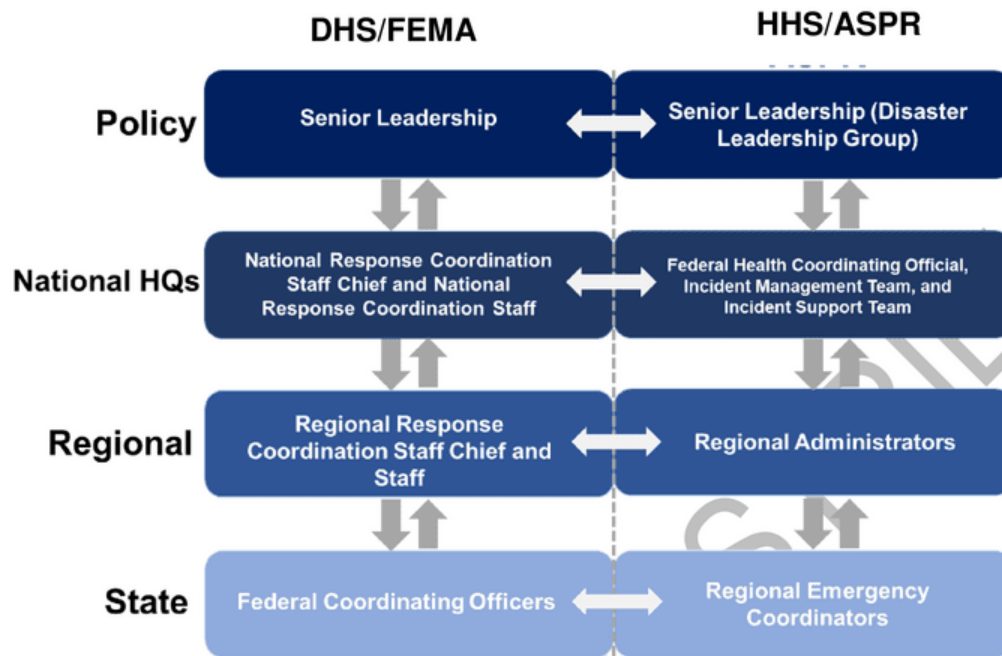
DHS/FEMA

HHS/ASPR

Policy

Senior Leadership

Senior Leadership (Disaster Leadership Group)

National HQs

National Response Coordination Staff Chief and National Response Coordination Staff

Federal Health Coordinating Official, Incident Management Team, and Incident Support Team

Regional

Regional Response Coordination Staff Chief and Staff

Regional Administrators

State

Federal Coordinating Officers

Regional Emergency Coordinators